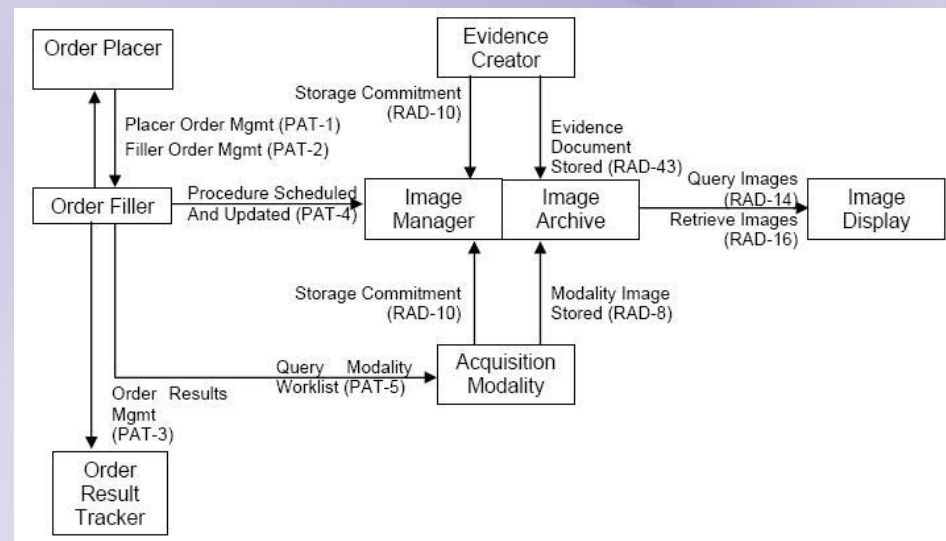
Order Placer

Evidence Creator

Storage Commitment (RAD-10)

Placer Order Mgmt (PAT-1)
Filler Order Mgmt (PAT-2)

Evidence Document Stored (RAD-43)

Order Filler

Procedure Scheduled And Updated (PAT-4)

Image Manager

Image Archive

Query Images (RAD-14)
Retrieve Images (RAD-16)

Image Display

Storage Commitment (RAD-10)

Modality Image Stored (RAD-8)

Query Modality Worklist (PAT-5)

Acquisition Modality

Order Results Mgmt (PAT-3)

Order Result Tracker